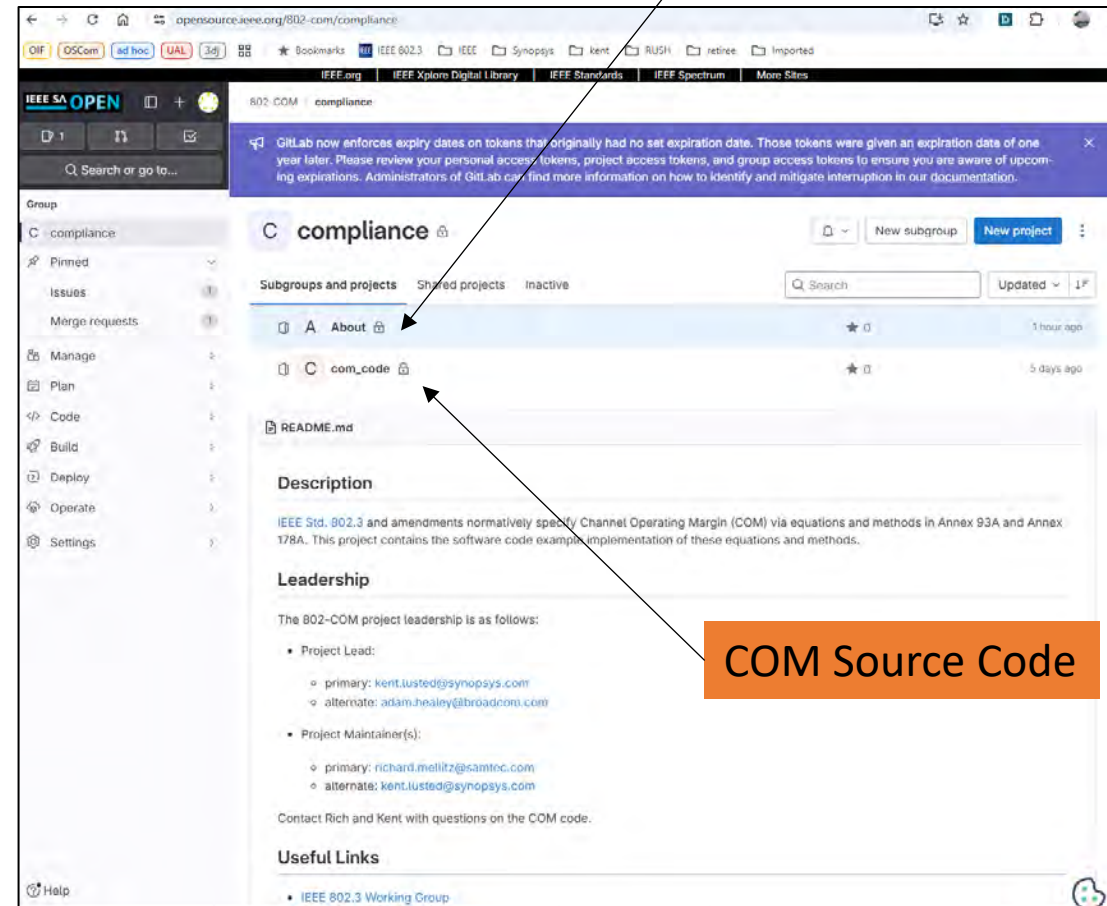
opensource.ieee.org/802-com/compliance

OIF OSCom ad hoc UAL 3dj Bookmarks IEEE 802.3 IEEE Synopsys kent RUSH retiree Imported

IEEE.org | IEEE Xplore Digital Library | IEEE Standards | IEEE Spectrum | More Sites

IEEE SA OPEN

1

Search or go to...

Group

C compliance

Pinned

Issues 1

Merge requests 1

Manage

Plan

Code

Build

Deploy

Operate

Settings

Help

802-COM / compliance

GitLab now enforces expiry dates on tokens that originally had no set expiration date. Those tokens were given an expiration date of one year later. Please review your personal access tokens, project access tokens, and group access tokens to ensure you are aware of upcoming expirations. Administrators of GitLab can find more information on how to identify and mitigate interruption in our documentation.

C compliance

New subgroup New project

Subgroups and projects Shared projects Inactive

Search Updated

A About 0 1 hour ago

C com_code 0 5 days ago

README.md

Description

IEEE Std. 802.3 and amendments normatively specify Channel Operating Margin (COM) via equations and methods in Annex 93A and Annex 178A. This project contains the software code example implementation of these equations and methods.

Leadership

The 802-COM project leadership is as follows:

• Project Lead:
  ◦ primary: kent.lusted@synopsys.com
  ◦ alternate: adam.healey@broadcom.com

• Project Maintainer(s):
  ◦ primary: richard.mellitz@samtec.com
  ◦ alternate: kent.lusted@synopsys.com

Contact Rich and Kent with questions on the COM code.

Useful Links

• IEEE 802.3 Working Group

COM Source Code